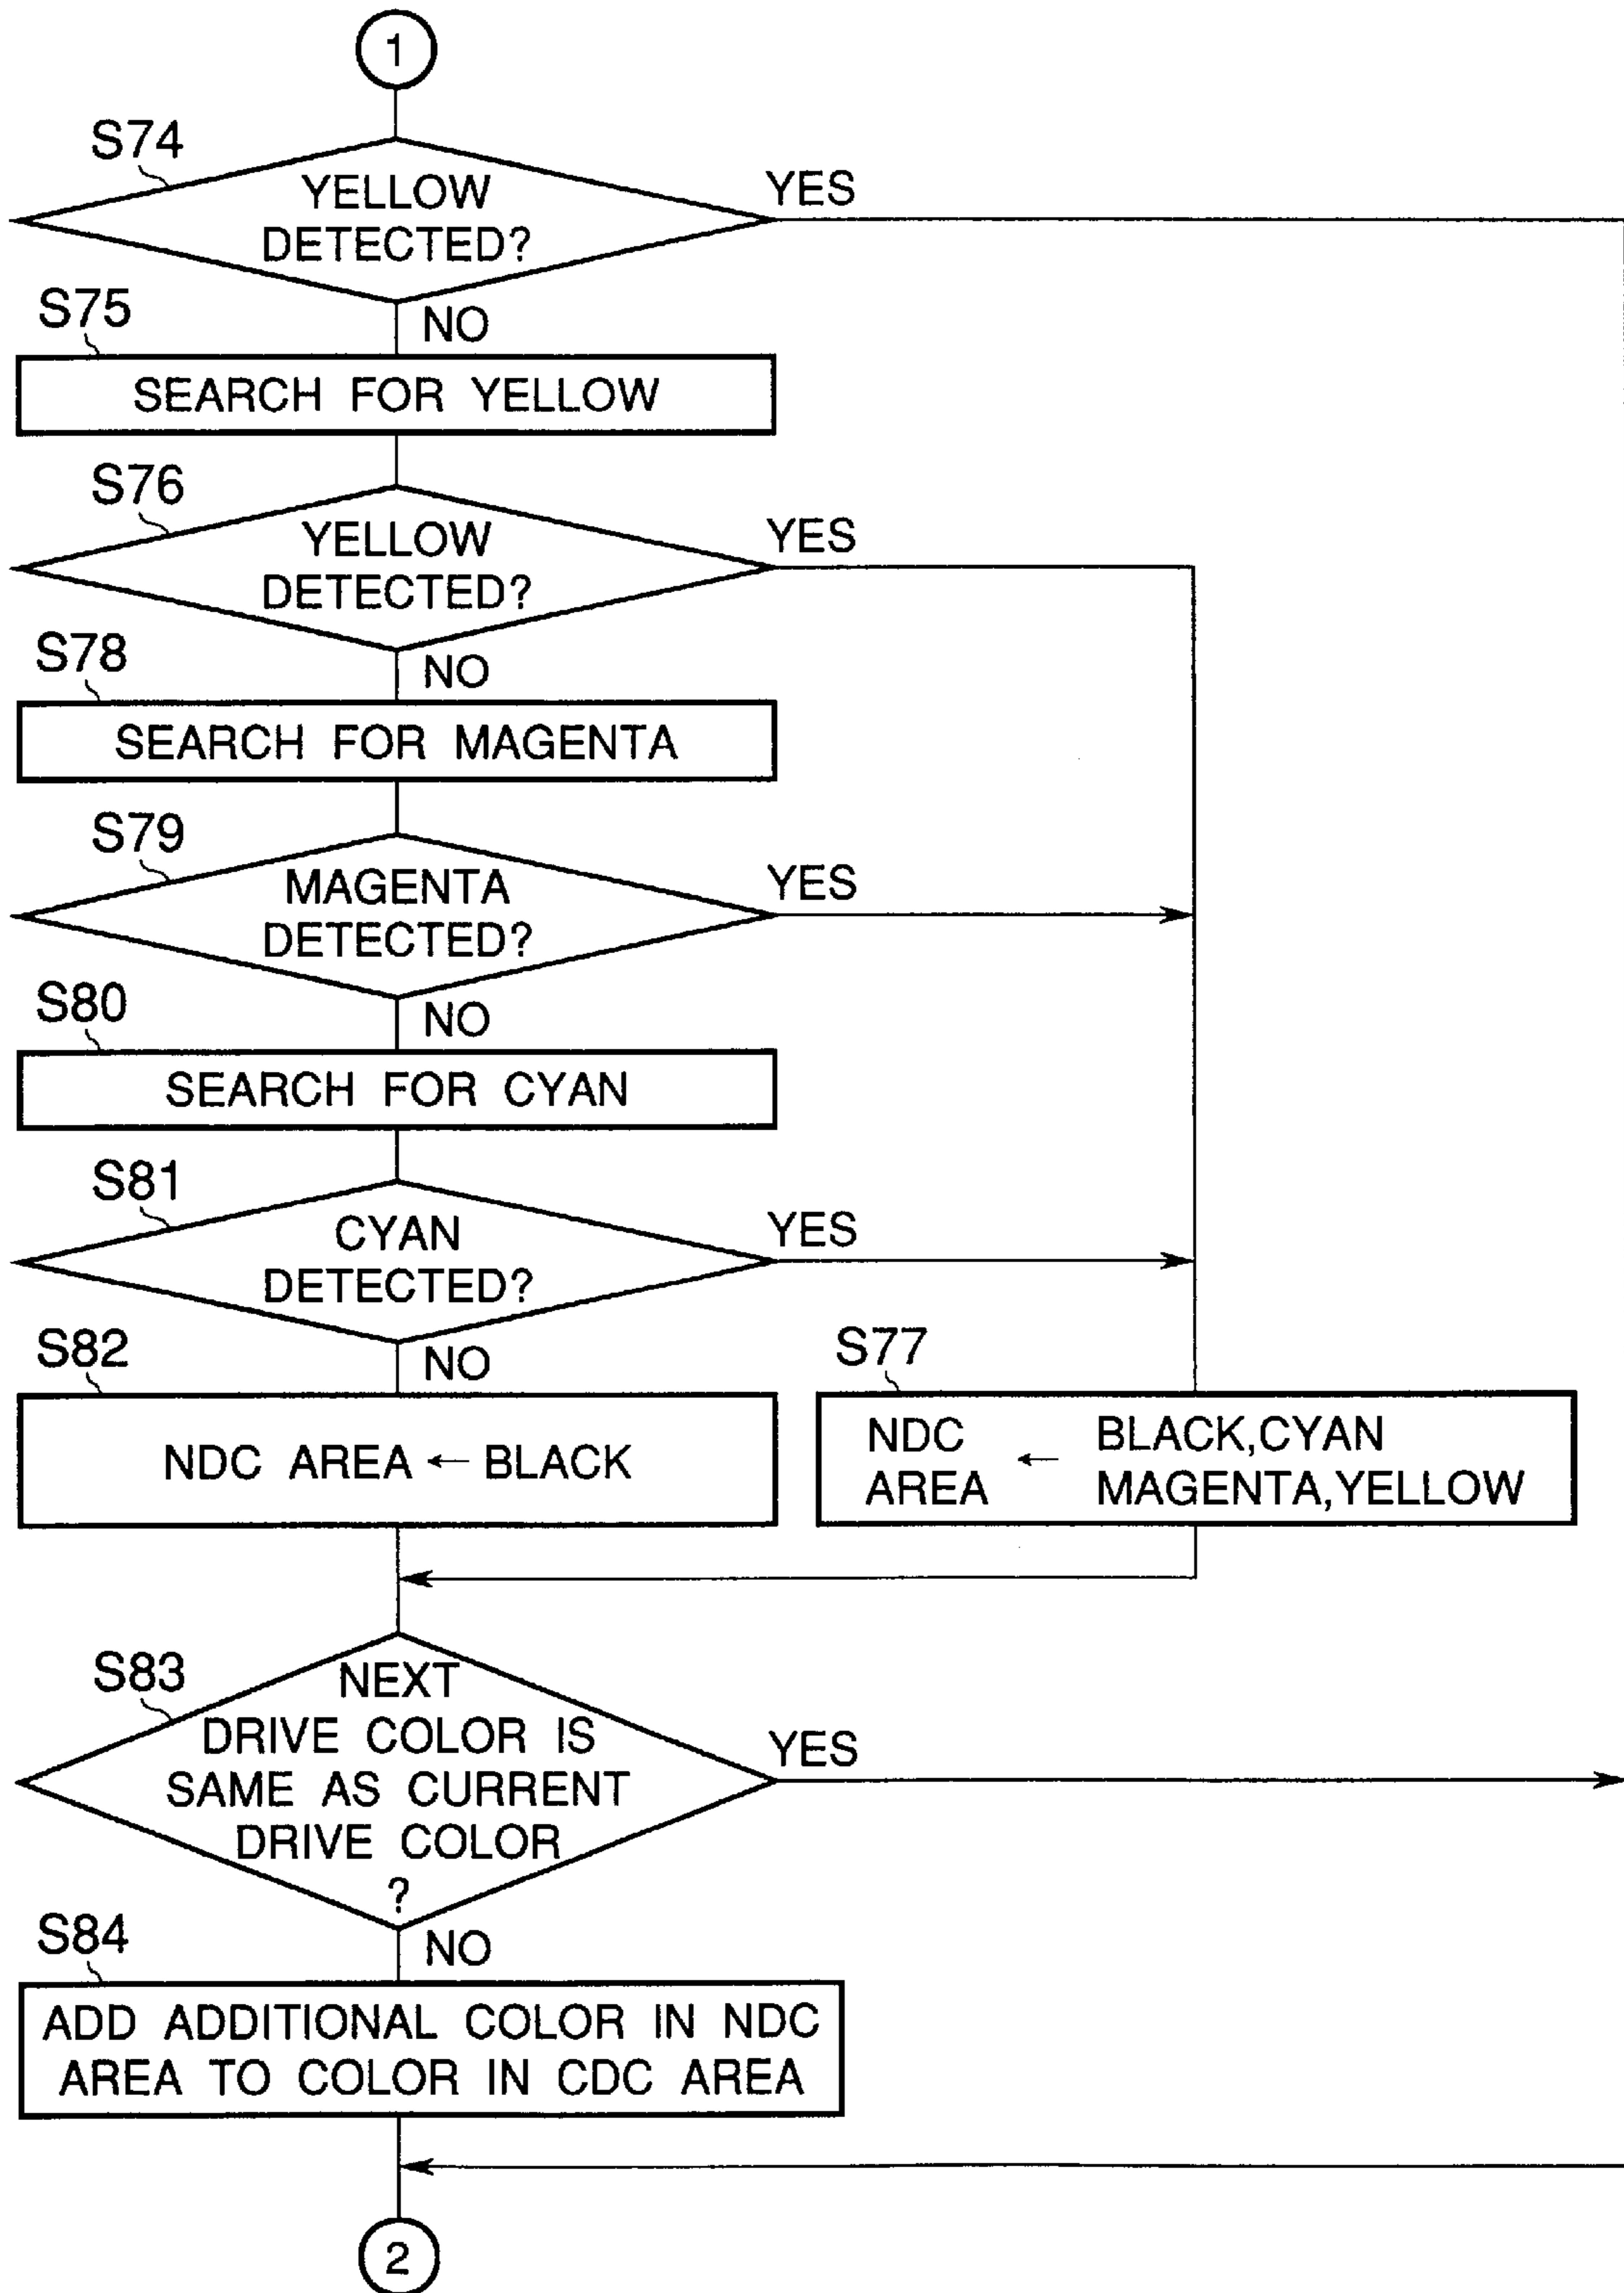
1

S74
YELLOW DETECTED?
YES
NO

S75
SEARCH FOR YELLOW

S76
YELLOW DETECTED?
YES
NO

S78
SEARCH FOR MAGENTA

S79
MAGENTA DETECTED?
YES
NO

S80
SEARCH FOR CYAN

S81
CYAN DETECTED?
YES
NO

S82
NDC AREA ← BLACK

S77
NDC AREA ← BLACK,CYAN MAGENTA,YELLOW

S83
NEXT DRIVE COLOR IS SAME AS CURRENT DRIVE COLOR ?
YES
NO

S84
ADD ADDITIONAL COLOR IN NDC AREA TO COLOR IN CDC AREA

2